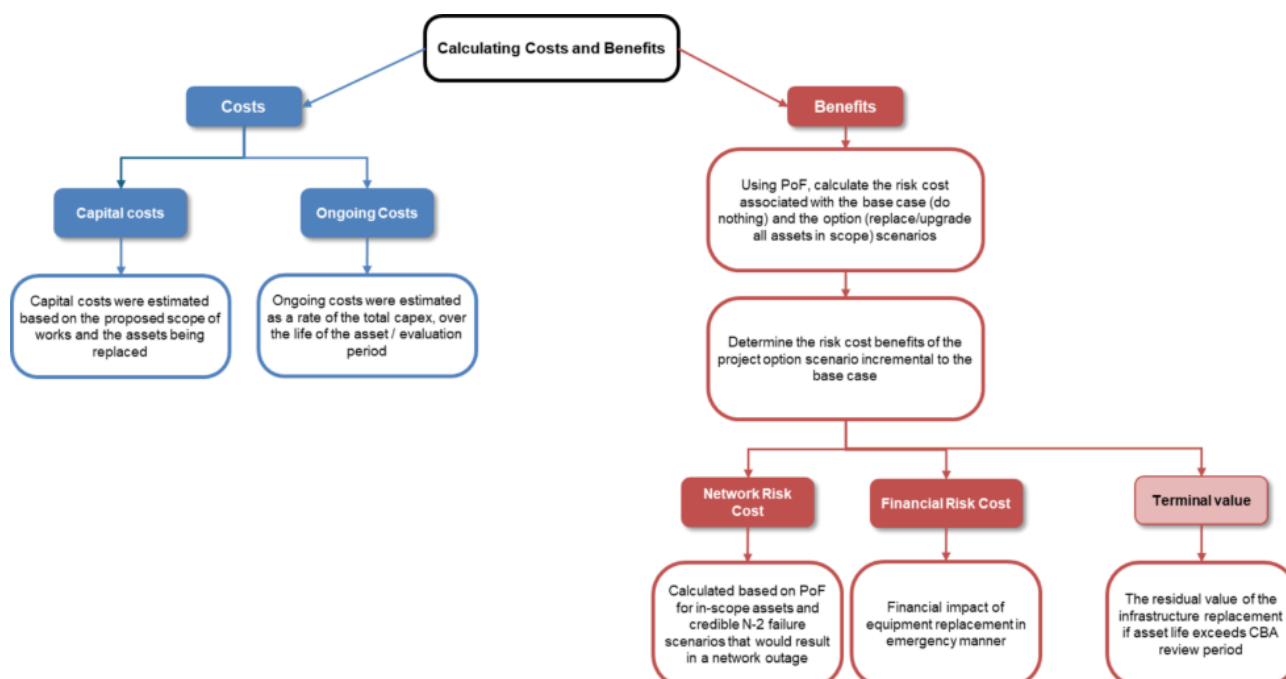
Calculating Costs and Benefits

Costs

Capital costs

Capital costs were estimated based on the proposed scope of works and the assets being replaced

Ongoing Costs

Ongoing costs were estimated as a rate of the total capex, over the life of the asset / evaluation period

Benefits

Using PoF, calculate the risk cost associated with the base case (do nothing) and the option (replace/upgrade all assets in scope) scenarios

Determine the risk cost benefits of the project option scenario incremental to the base case

Network Risk Cost

Calculated based on PoF for in-scope assets and credible N-2 failure scenarios that would result in a network outage

Financial Risk Cost

Financial impact of equipment replacement in emergency manner

Terminal value

The residual value of the infrastructure replacement if asset life exceeds CBA review period